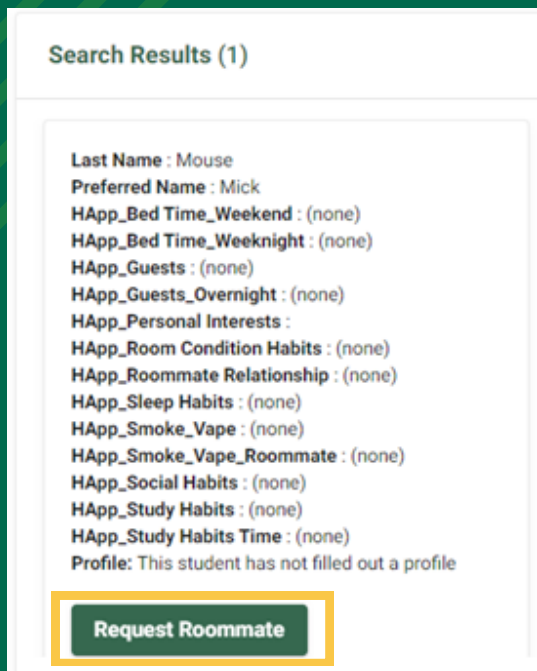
Search Results (1)

**Last Name** : Mouse
**Preferred Name** : Mick
**HApp_Bed Time_Weekend** : (none)
**HApp_Bed Time_Weeknight** : (none)
**HApp_Guests** : (none)
**HApp_Guests_Overnight** : (none)
**HApp_Personal Interests** :
**HApp_Room Condition Habits** : (none)
**HApp_Roommate Relationship** : (none)
**HApp_Sleep Habits** : (none)
**HApp_Smoke_Vape** : (none)
**HApp_Smoke_Vape_Roommate** : (none)
**HApp_Social Habits** : (none)
**HApp_Study Habits** : (none)
**HApp_Study Habits Time** : (none)
**Profile:** This student has not filled out a profile

Request Roommate